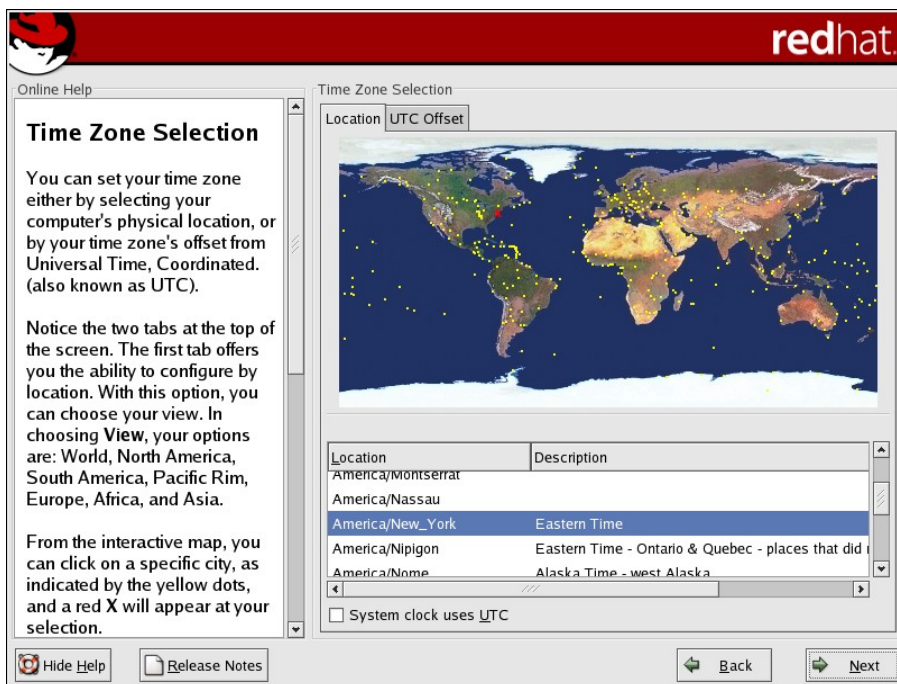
redhat.

Online Help

Time Zone Selection

You can set your time zone either by selecting your computer's physical location, or by your time zone's offset from Universal Time, Coordinated. (also known as UTC).

Notice the two tabs at the top of the screen. The first tab offers you the ability to configure by location. With this option, you can choose your view. In choosing **View**, your options are: World, North America, South America, Pacific Rim, Europe, Africa, and Asia.

From the interactive map, you can click on a specific city, as indicated by the yellow dots, and a red **X** will appear at your selection.

Time Zone Selection

Location | UTC Offset

| Location | Description |
|---|---|
| America/Montserrat | |
| America/Nassau | |
| America/New_York | Eastern Time |
| America/Nipigon | Eastern Time - Ontario & Quebec - places that did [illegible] |
| America/Nome | Alaska Time - west Alaska |

System clock uses UTC

Hide Help

Release Notes

Back

Next